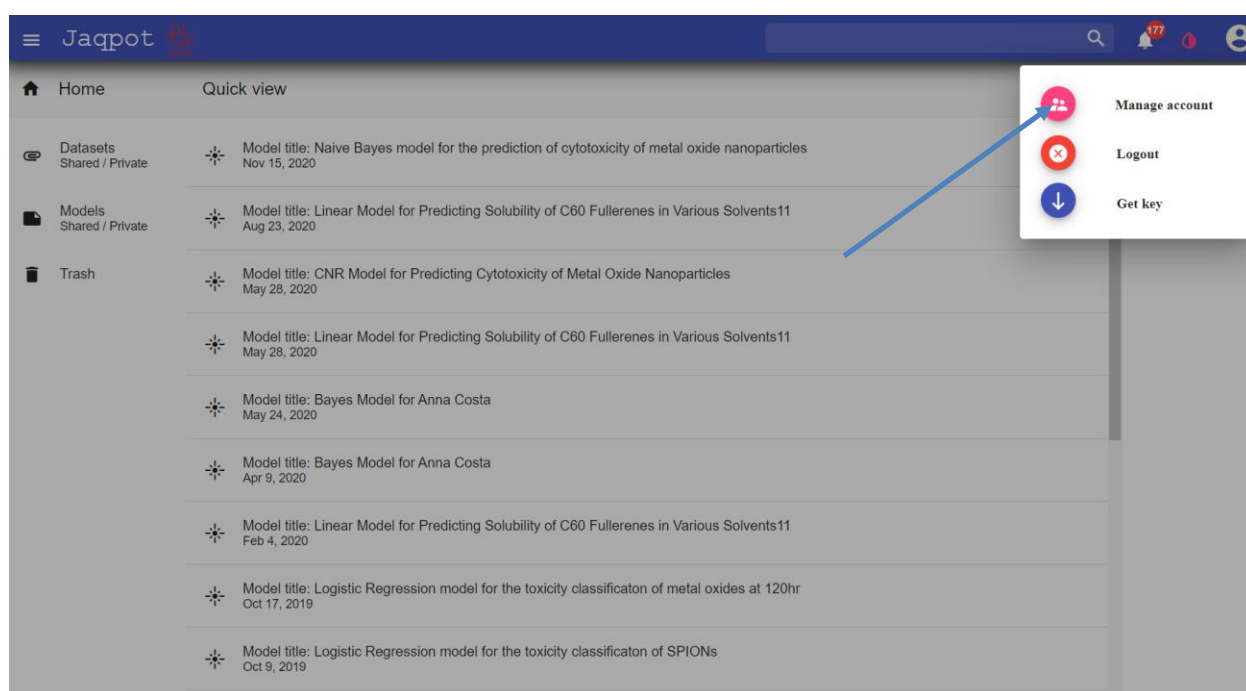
Jaqpot

177

Manage account

Logout

Get key

Home

Datasets
Shared / Private

Models
Shared / Private

Trash

Quick view

Model title: Naive Bayes model for the prediction of cytotoxicity of metal oxide nanoparticles
Nov 15, 2020

Model title: Linear Model for Predicting Solubility of C60 Fullerenes in Various Solvents11
Aug 23, 2020

Model title: CNR Model for Predicting Cytotoxicity of Metal Oxide Nanoparticles
May 28, 2020

Model title: Linear Model for Predicting Solubility of C60 Fullerenes in Various Solvents11
May 28, 2020

Model title: Bayes Model for Anna Costa
May 24, 2020

Model title: Bayes Model for Anna Costa
Apr 9, 2020

Model title: Linear Model for Predicting Solubility of C60 Fullerenes in Various Solvents11
Feb 4, 2020

Model title: Logistic Regression model for the toxicity classificaton of metal oxides at 120hr
Oct 17, 2019

Model title: Logistic Regression model for the toxicity classificaton of SPIONs
Oct 9, 2019